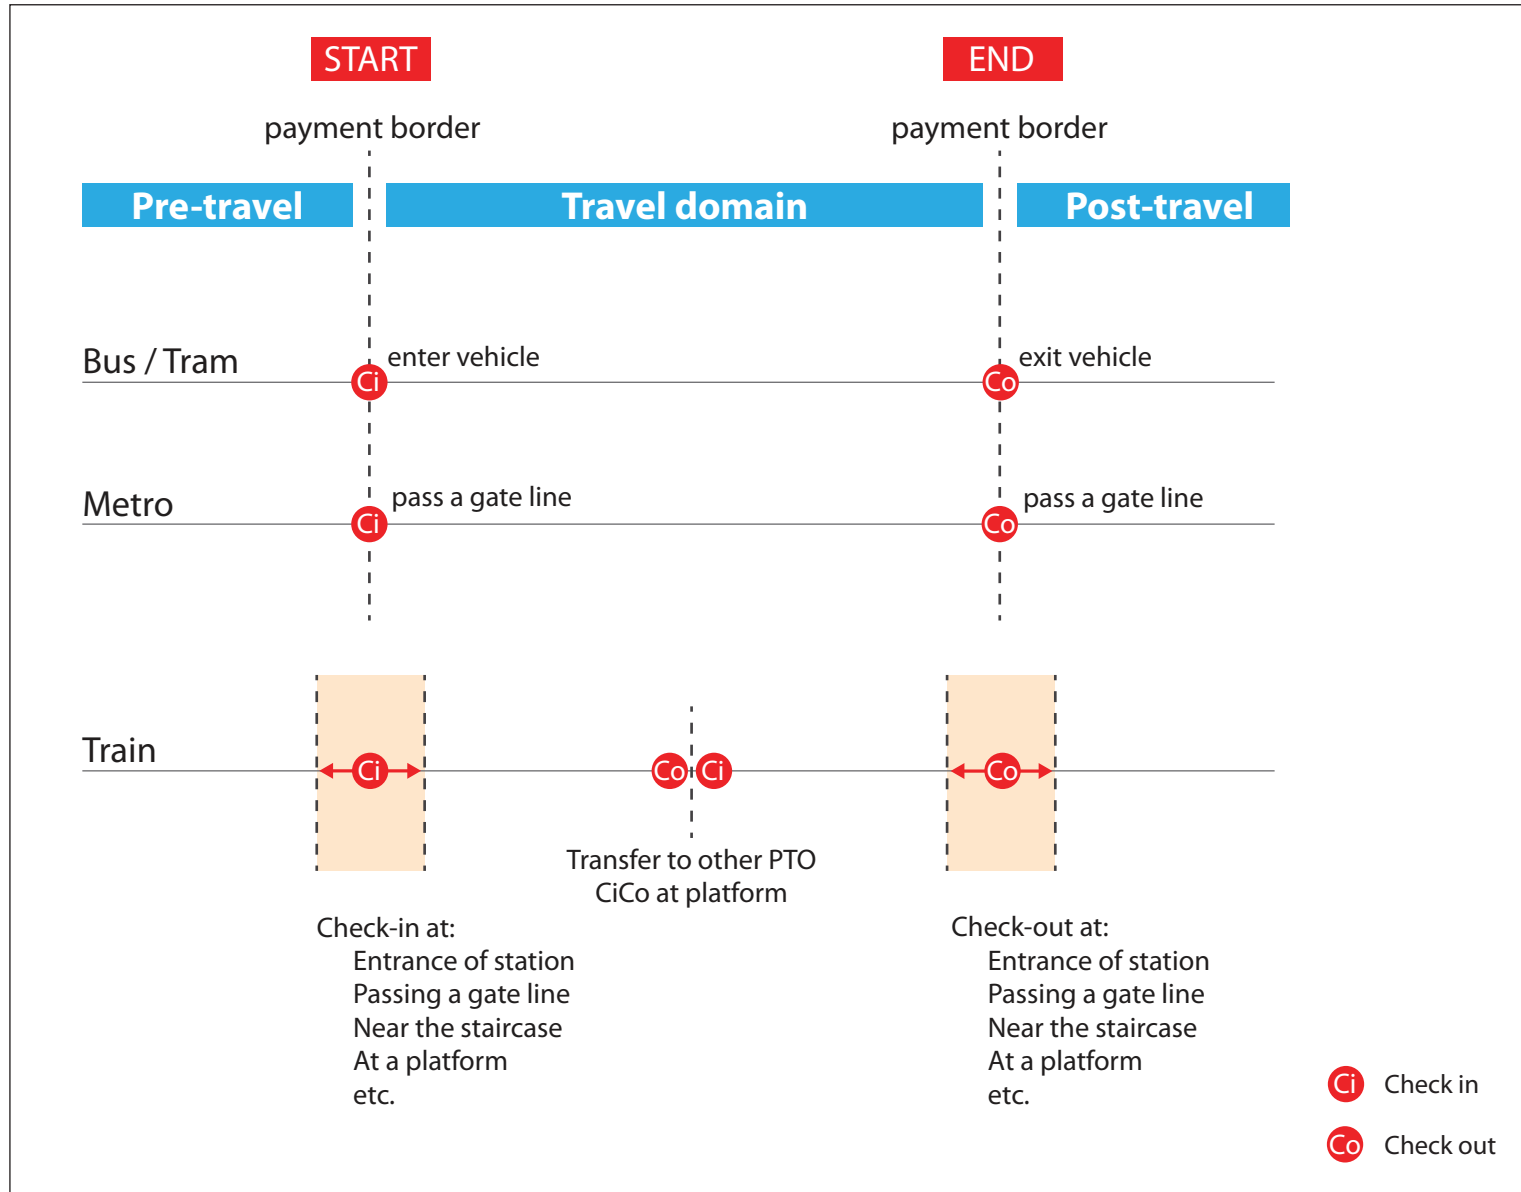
START

END

payment border

payment border

Pre-travel

Travel domain

Post-travel

Bus / Tram

Ci

enter vehicle

Co

exit vehicle

Metro

Ci

pass a gate line

Co

pass a gate line

Train

Ci

Co

Ci

Co

Transfer to other PTO
CiCo at platform

Check-in at:
Entrance of station
Passing a gate line
Near the staircase
At a platform
etc.

Check-out at:
Entrance of station
Passing a gate line
Near the staircase
At a platform
etc.

Ci Check in

Co Check out